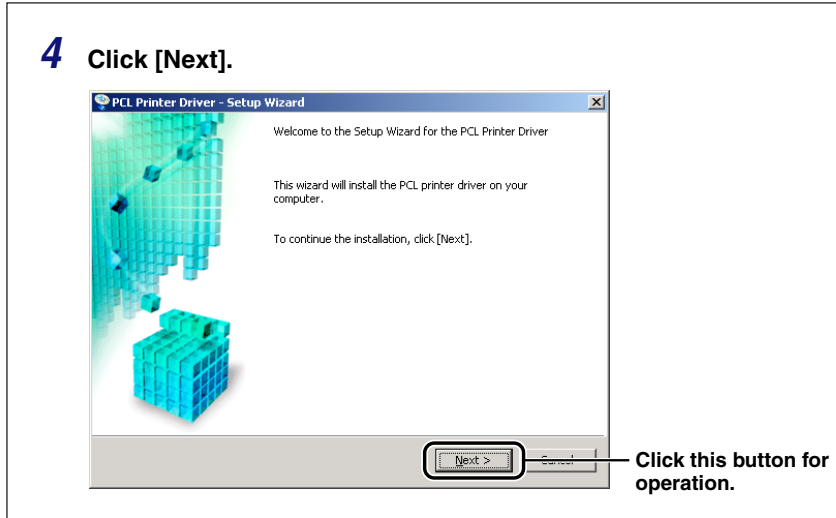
4 Click [Next].

PCL Printer Driver - Setup Wizard

Welcome to the Setup Wizard for the PCL Printer Driver

This wizard will install the PCL printer driver on your computer.

To continue the installation, click [Next].

Next >

Cancel

Click this button for operation.